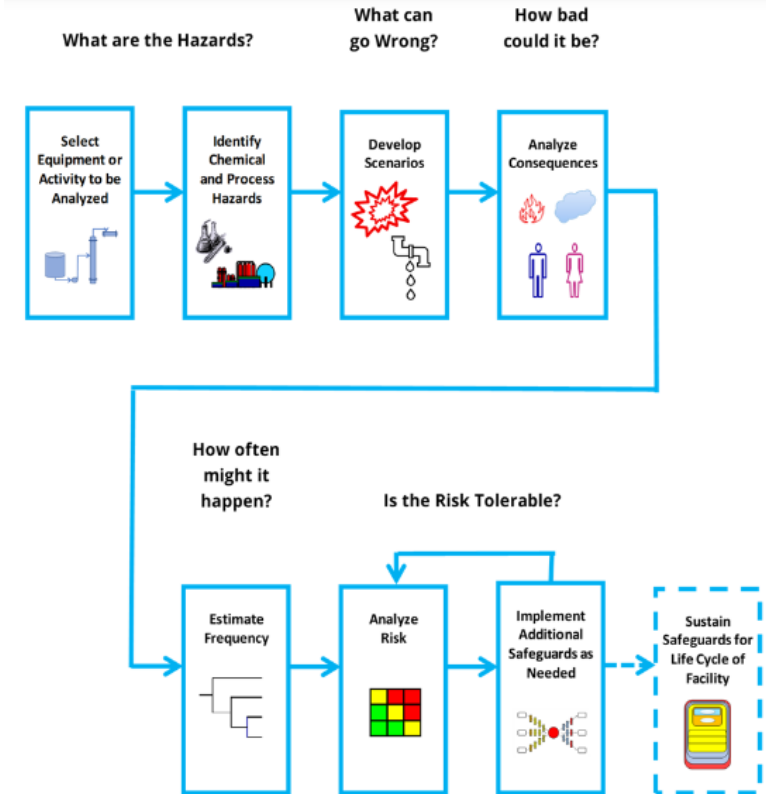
What are the Hazards?

What can go Wrong?

How bad could it be?

Select Equipment or Activity to be Analyzed

Identify Chemical and Process Hazards

Develop Scenarios

Analyze Consequences

How often might it happen?

Is the Risk Tolerable?

Estimate Frequency

Analyze Risk

Implement Additional Safeguards as Needed

Sustain Safeguards for Life Cycle of Facility